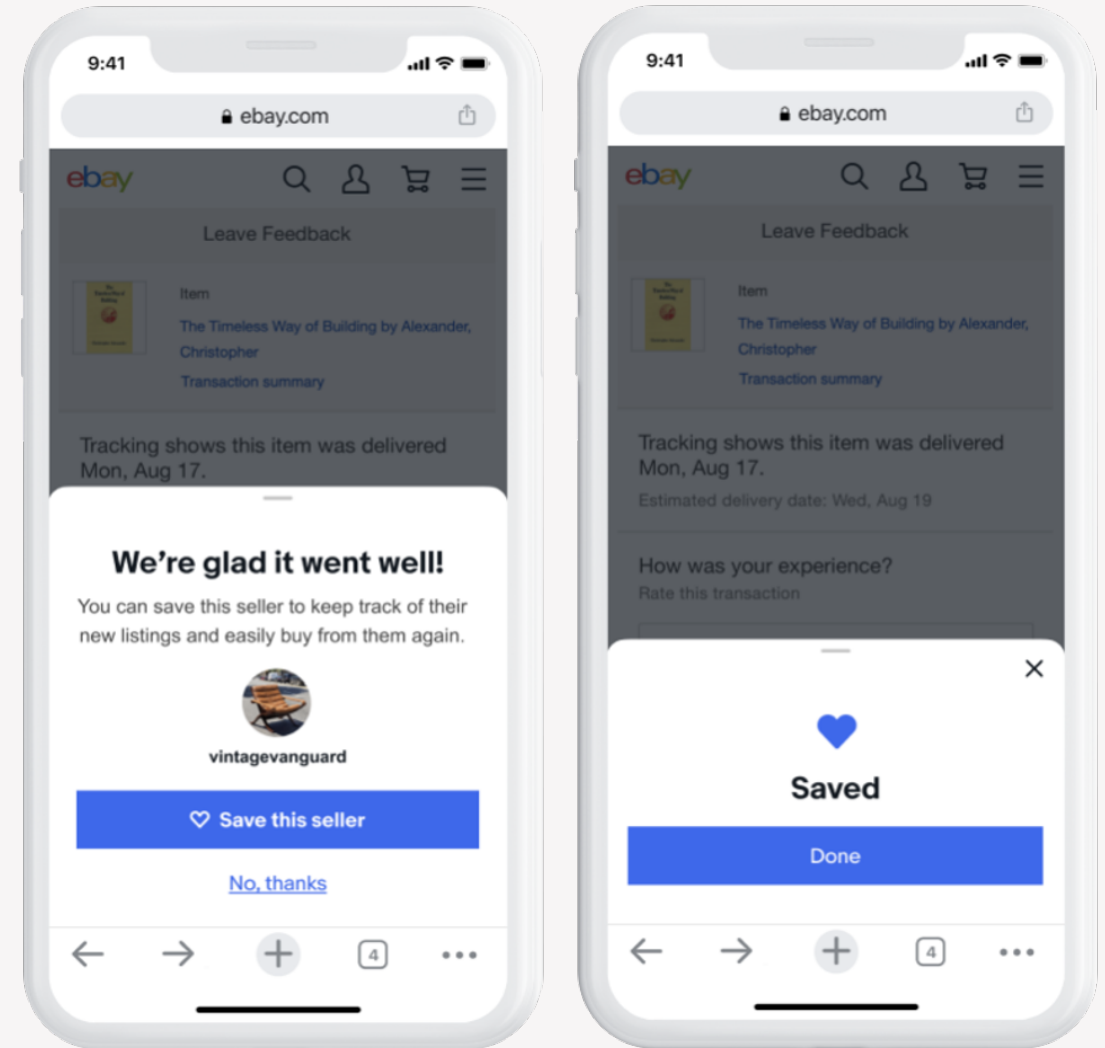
9:41

ebay.com

ebay

Leave Feedback

Item

The Timeless Way of Building by Alexander, Christopher

Transaction summary

Tracking shows this item was delivered Mon, Aug 17.

We're glad it went well!

You can save this seller to keep track of their new listings and easily buy from them again.

vintagevanguard

Save this seller

No, thanks

4

9:41

ebay.com

ebay

Leave Feedback

Item

The Timeless Way of Building by Alexander, Christopher

Transaction summary

Tracking shows this item was delivered Mon, Aug 17.

Estimated delivery date: Wed, Aug 19

How was your experience?

Rate this transaction

Saved

Done

4